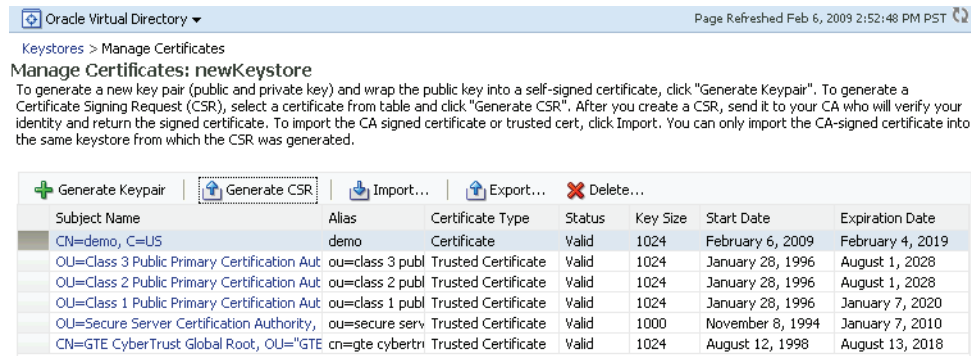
Oracle Virtual Directory ▾

Page Refreshed Feb 6, 2009 2:52:48 PM PST

Keystores > Manage Certificates

Manage Certificates: newKeystore

To generate a new key pair (public and private key) and wrap the public key into a self-signed certificate, click "Generate Keypair". To generate a Certificate Signing Request (CSR), select a certificate from table and click "Generate CSR". After you create a CSR, send it to your CA who will verify your identity and return the signed certificate. To import the CA signed certificate or trusted cert, click Import. You can only import the CA-signed certificate into the same keystore from which the CSR was generated.

Generate Keypair | Generate CSR | Import... | Export... | Delete...

| Subject Name | Alias | Certificate Type | Status | Key Size | Start Date | Expiration Date |
|---|---|---|---|---|---|---|
| CN=demo, C=US | demo | Certificate | Valid | 1024 | February 6, 2009 | February 4, 2019 |
| OU=Class 3 Public Primary Certification Aut | ou=class 3 publ | Trusted Certificate | Valid | 1024 | January 28, 1996 | August 1, 2028 |
| OU=Class 2 Public Primary Certification Aut | ou=class 2 publ | Trusted Certificate | Valid | 1024 | January 28, 1996 | August 1, 2028 |
| OU=Class 1 Public Primary Certification Aut | ou=class 1 publ | Trusted Certificate | Valid | 1024 | January 28, 1996 | January 7, 2020 |
| OU=Secure Server Certification Authority, | ou=secure serv | Trusted Certificate | Valid | 1000 | November 8, 1994 | January 7, 2010 |
| CN=GTE CyberTrust Global Root, OU="GTE | cn=gte cybertr | Trusted Certificate | Valid | 1024 | August 12, 1998 | August 13, 2018 |